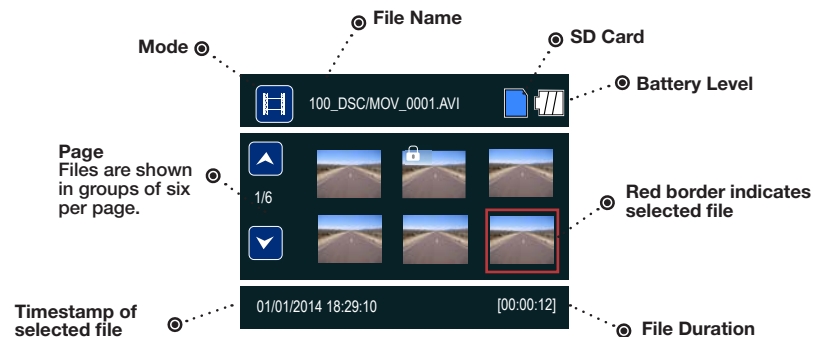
File Name

Mode

SD Card

100_DSC/MOV_0001.AVI

Battery Level

Page
Files are shown in groups of six per page.

1/6

Red border indicates selected file

Timestamp of selected file

01/01/2014 18:29:10

[00:00:12]

File Duration